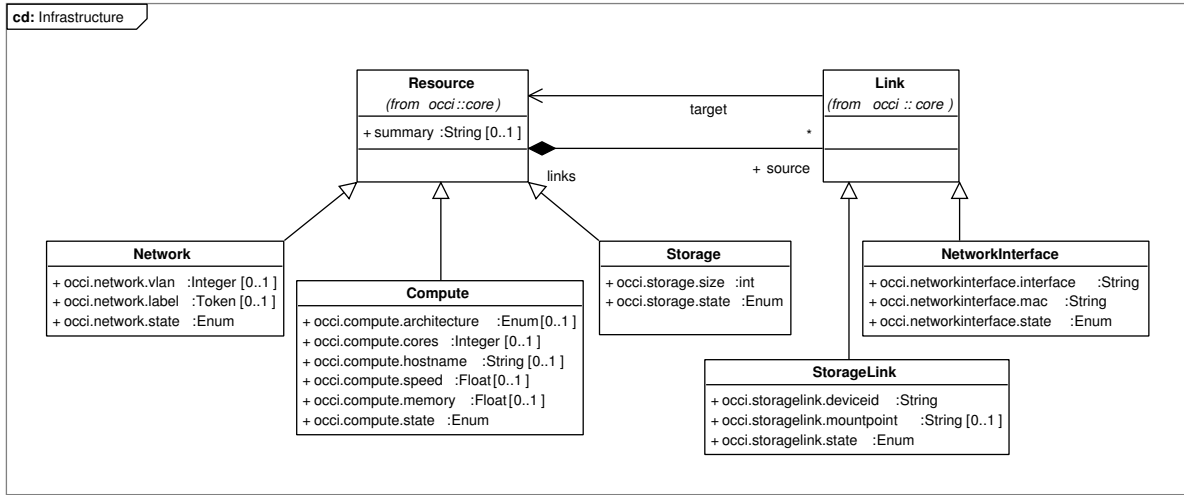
cd: Infrastructure

Resource
(from occi::core)
+ summary :String [0..1 ]

Link
(from occi :: core )

target

*

+ source

links

Network
+ occi.network.vlan :Integer [0..1 ]
+ occi.network.label :Token [0..1 ]
+ occi.network.state :Enum

Compute
+ occi.compute.architecture :Enum [0..1 ]
+ occi.compute.cores :Integer [0..1 ]
+ occi.compute.hostname :String [0..1 ]
+ occi.compute.speed :Float [0..1 ]
+ occi.compute.memory :Float [0..1 ]
+ occi.compute.state :Enum

Storage
+ occi.storage.size :int
+ occi.storage.state :Enum

NetworkInterface
+ occi.networkinterface.interface :String
+ occi.networkinterface.mac :String
+ occi.networkinterface.state :Enum

StorageLink
+ occi.storagelink.deviceid :String
+ occi.storagelink.mountpoint :String [0..1 ]
+ occi.storagelink.state :Enum